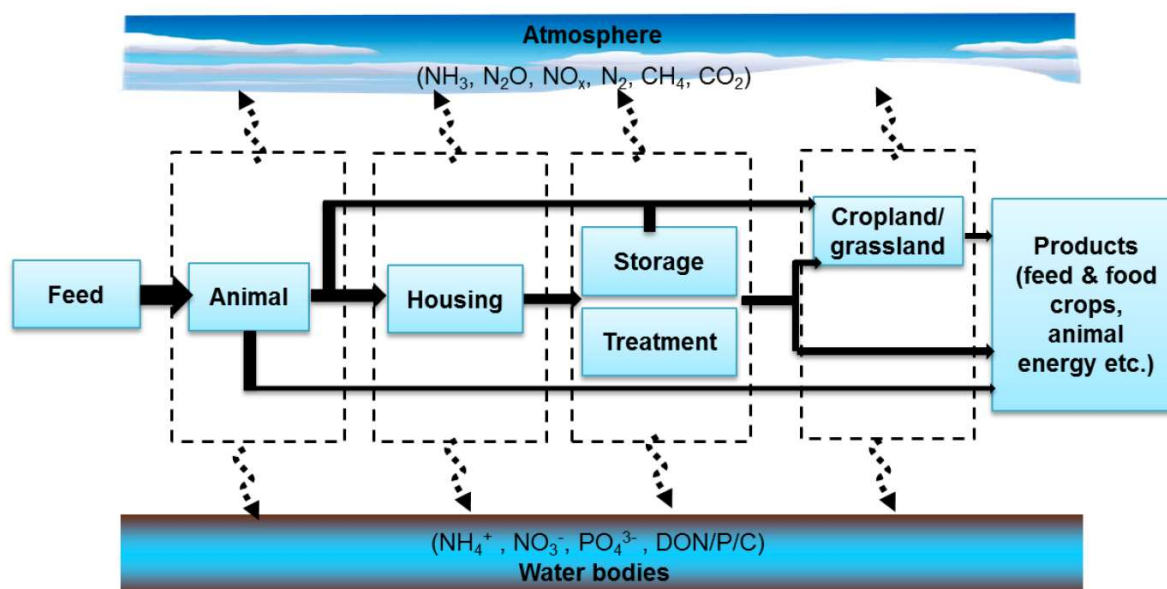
Atmosphere
($NH_3$, $N_2O$, $NO_x$, $N_2$, $CH_4$, $CO_2$)

Feed

Animal

Housing

Storage

Treatment

Cropland/ grassland

Products (feed & food crops, animal energy etc.)

($NH_4^+$ , $NO_3^-$, $PO_4^{3-}$ , DON/P/C)
Water bodies